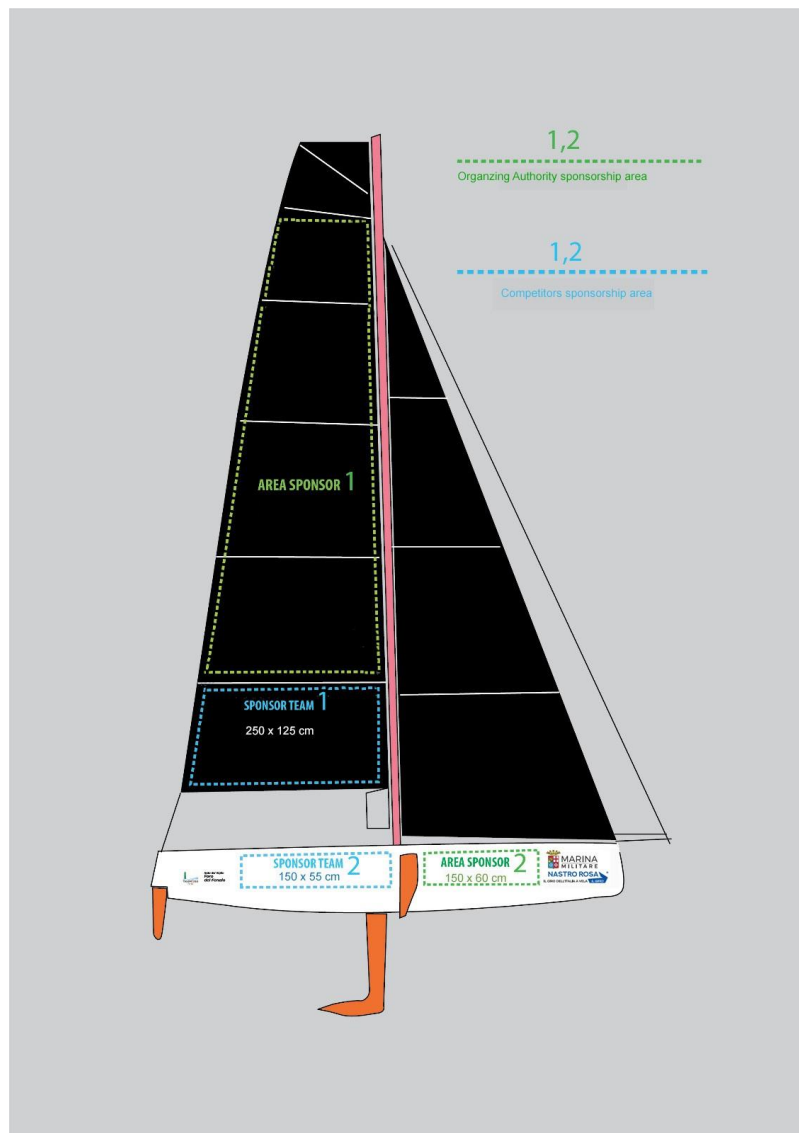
1,2
Organzing Authority sponsorship area

1,2
Competitors sponsorship area

AREA SPONSOR 1

SPONSOR TEAM 1
250 x 125 cm

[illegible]

SPONSOR TEAM 2
150 x 55 cm

AREA SPONSOR 2
150 x 60 cm

MARINA MILITARE
NASTRO ROSA
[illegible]